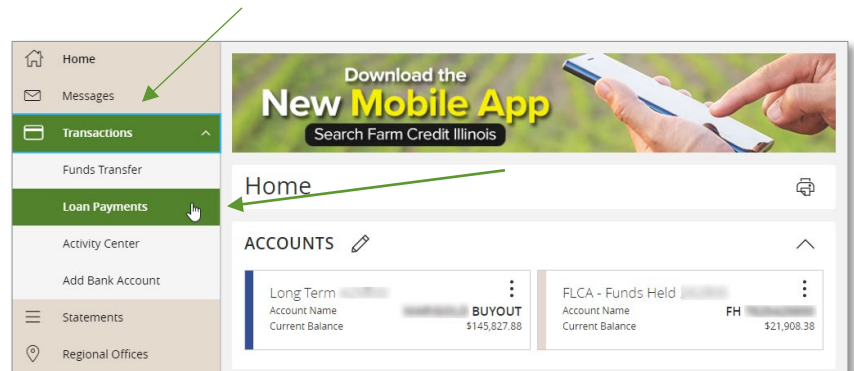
Home
Messages
Transactions
Funds Transfer
Loan Payments
Activity Center
Add Bank Account
Statements
Regional Offices

Download the
New Mobile App
Search Farm Credit Illinois

Home

ACCOUNTS

Long Term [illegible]
Account Name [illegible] BUYOUT
Current Balance $145,827.88

FLCA - Funds Held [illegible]
Account Name FH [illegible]
Current Balance $21,908.38